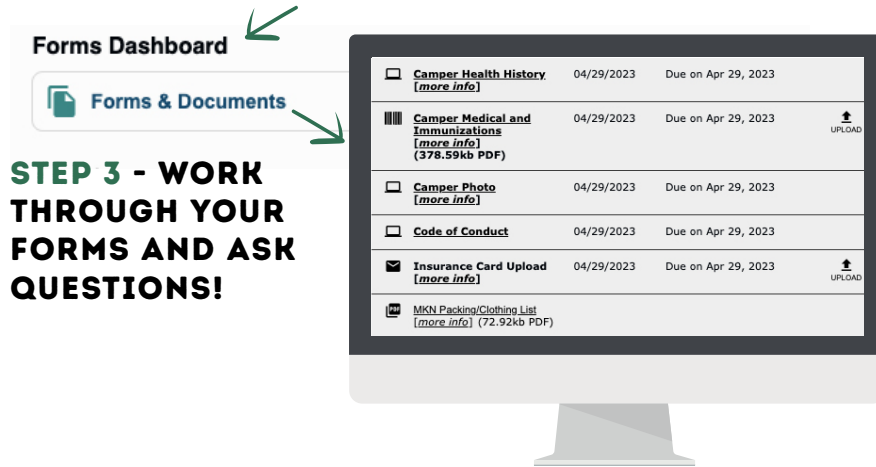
Forms Dashboard

Forms & Documents

STEP 3 - WORK THROUGH YOUR FORMS AND ASK QUESTIONS!

| | | | |
|---|---|---|---|
| Camper Health History [more info] | 04/29/2023 | Due on Apr 29, 2023 | |
| Camper Medical and Immunizations [more info] (378.59kb PDF) | 04/29/2023 | Due on Apr 29, 2023 | UPLOAD |
| Camper Photo [more info] | 04/29/2023 | Due on Apr 29, 2023 | |
| Code of Conduct | 04/29/2023 | Due on Apr 29, 2023 | |
| Insurance Card Upload [more info] | 04/29/2023 | Due on Apr 29, 2023 | UPLOAD |
| MKN Packing/Clothing List [more info] (72.92kb PDF) | | | |